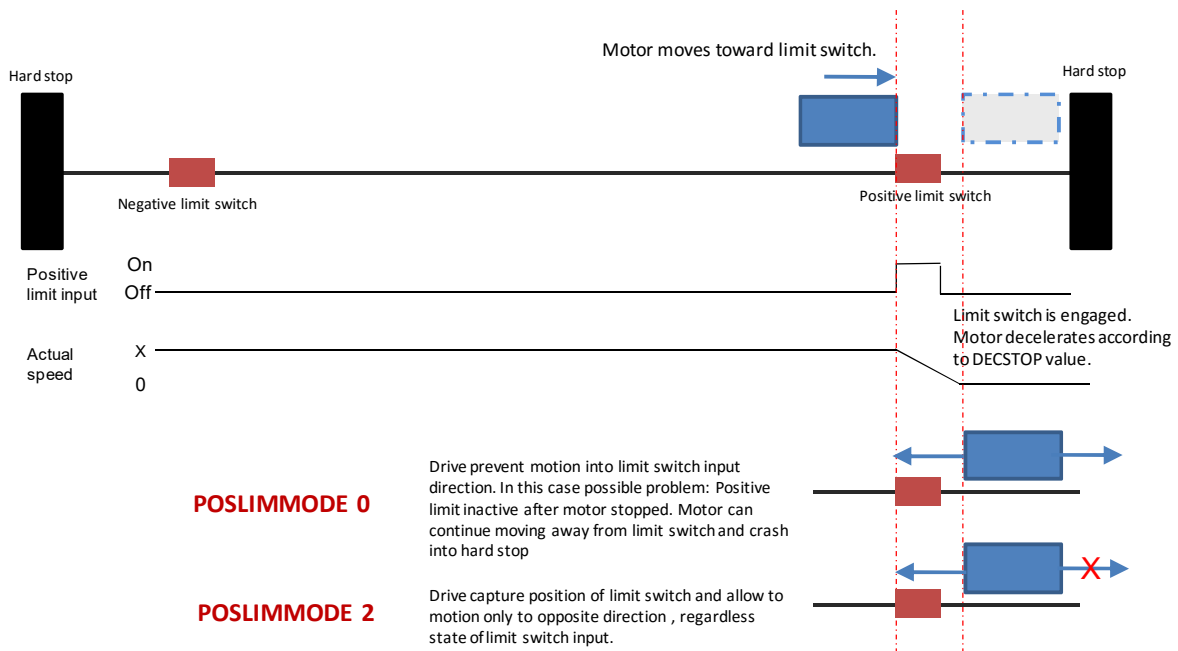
Motor moves toward limit switch.

Hard stop

Hard stop

Negative limit switch

Positive limit switch

Positive limit input

On

Off

Limit switch is engaged. Motor decelerates according to DECSTOP value.

Actual speed

x

0

POSLIMMODE 0

Drive prevent motion into limit switch input direction. In this case possible problem: Positive limit inactive after motor stopped. Motor can continue moving away from limit switch and crash into hard stop

POSLIMMODE 2

Drive capture position of limit switch and allow to motion only to opposite direction , regardless state of limit switch input.

X